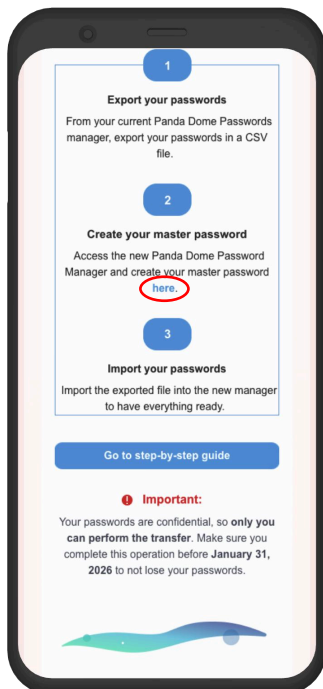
1

Export your passwords

From your current Panda Dome Passwords manager, export your passwords in a CSV file.

2

Create your master password

Access the new Panda Dome Password Manager and create your master password here.

3

Import your passwords

Import the exported file into the new manager to have everything ready.

Go to step-by-step guide

Important:

Your passwords are confidential, so only you can perform the transfer. Make sure you complete this operation before January 31, 2026 to not lose your passwords.